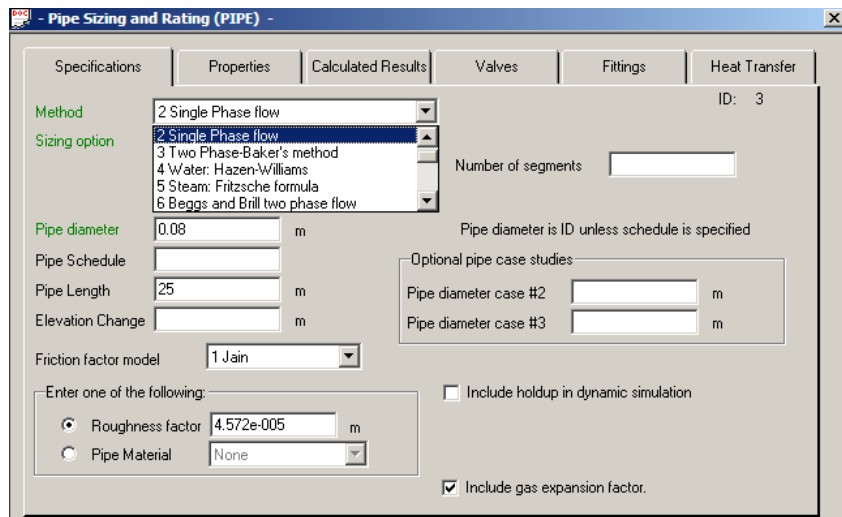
- Pipe Sizing and Rating (PIPE) -

Specifications | Properties | Calculated Results | Valves | Fittings | Heat Transfer

ID: 3

Method: 2 Single Phase flow

Sizing option

2 Single Phase flow
3 Two Phase-Baker's method
4 Water: Hazen-Williams
5 Steam: Fritzsche formula
6 Beggs and Brill two phase flow

Number of segments

Pipe diameter 0.08 m

Pipe diameter is ID unless schedule is specified

Pipe Schedule

Pipe Length 25 m

Elevation Change m

Optional pipe case studies

Pipe diameter case #2 m

Pipe diameter case #3 m

Friction factor model 1 Jain

Enter one of the following:

Roughness factor 4.572e-005 m

Pipe Material None

Include holdup in dynamic simulation

Include gas expansion factor.